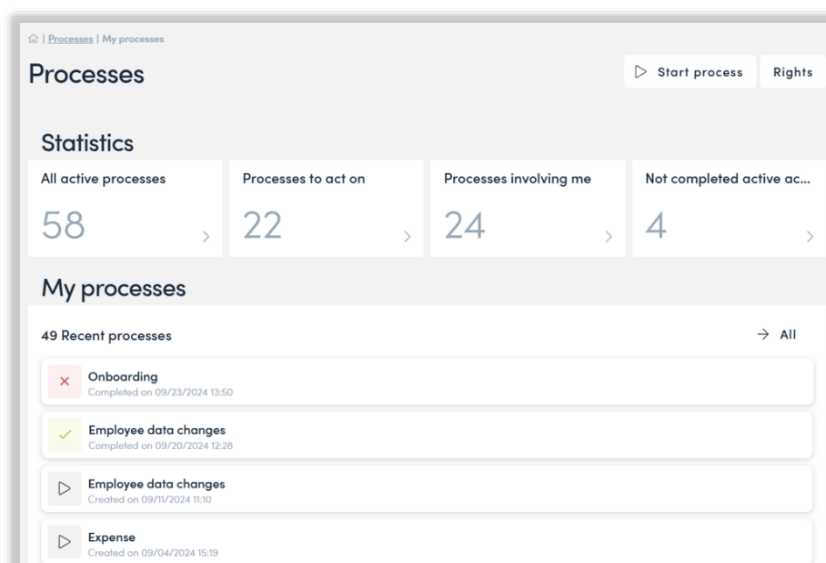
| Processes | My processes

Processes

Start process

Rights

Statistics

All active processes
58

Processes to act on
22

Processes involving me
24

Not completed active ac...
4

My processes

49 Recent processes

→ All

Onboarding
Completed on 09/23/2024 13:50

Employee data changes
Completed on 09/20/2024 12:28

Employee data changes
Created on 09/11/2024 11:10

Expense
Created on 09/04/2024 15:19